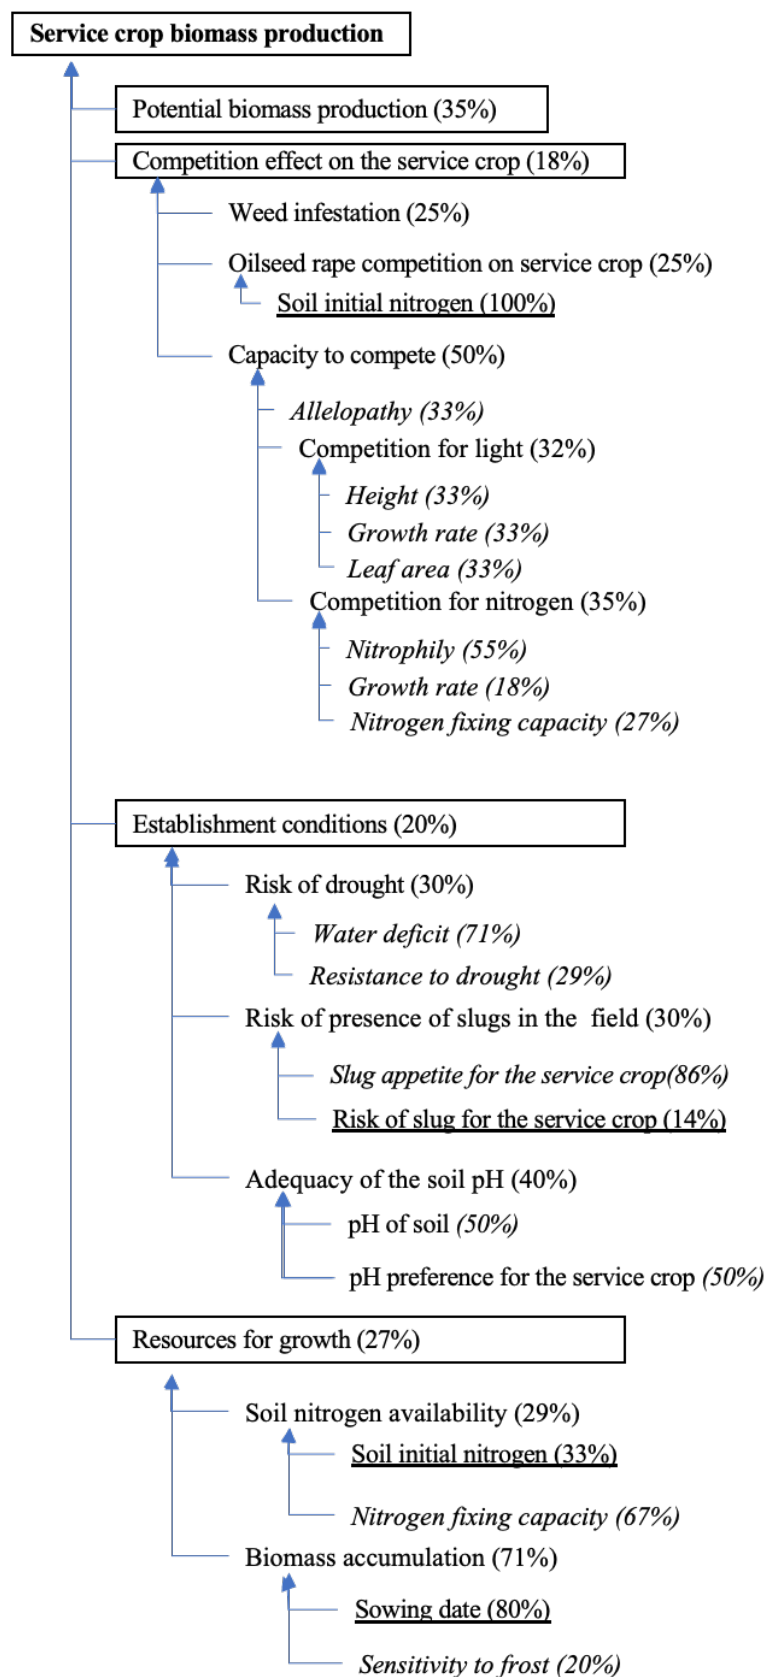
Service crop biomass production

Potential biomass production (35%)

Competition effect on the service crop (18%)

Weed infestation (25%)

Oilseed rape competition on service crop (25%)

Soil initial nitrogen (100%)

Capacity to compete (50%)

*Allelopathy (33%)*

Competition for light (32%)

*Height (33%)*

*Growth rate (33%)*

*Leaf area (33%)*

Competition for nitrogen (35%)

*Nitrophily (55%)*

*Growth rate (18%)*

*Nitrogen fixing capacity (27%)*

Establishment conditions (20%)

Risk of drought (30%)

*Water deficit (71%)*

*Resistance to drought (29%)*

Risk of presence of slugs in the field (30%)

*Slug appetite for the service crop(86%)*

Risk of slug for the service crop (14%)

Adequacy of the soil pH (40%)

pH of soil *(50%)*

pH preference for the service crop *(50%)*

Resources for growth (27%)

Soil nitrogen availability (29%)

Soil initial nitrogen (33%)

*Nitrogen fixing capacity (67%)*

Biomass accumulation (71%)

Sowing date (80%)

*Sensitivity to frost (20%)*